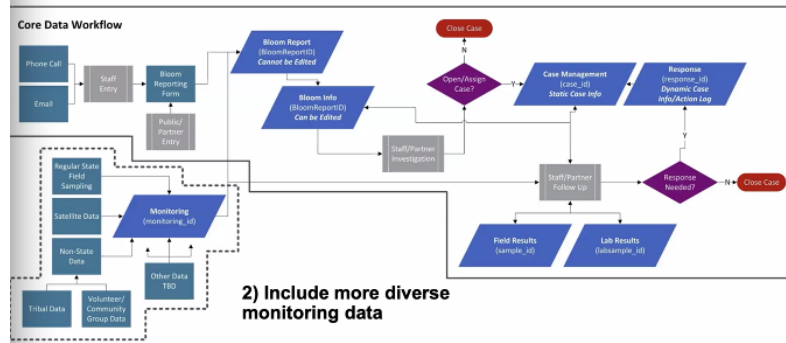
Core Data Workflow

Phone Call

Email

Staff Entry

Bloom Reporting Form

Public/ Partner Entry

Bloom Report (BloomReportID) Cannot be Edited

Bloom Info (BloomReportID) Can be Edited

Close Case

N

Open/Assign Case?

Y

Case Management (case_id) Static Case Info

Response (response_id) Dynamic Case Info/Action Log

Staff/Partner Investigation

Y

Staff/Partner Follow Up

Response Needed?

N

Close Case

Field Results (sample_id)

Lab Results (labsample_id)

Regular State Field Sampling

Satellite Data

Monitoring (monitoring_id)

Non-State Data

Other Data TBD

Tribal Data

Volunteer/ Community Group Data

2) Include more diverse monitoring data